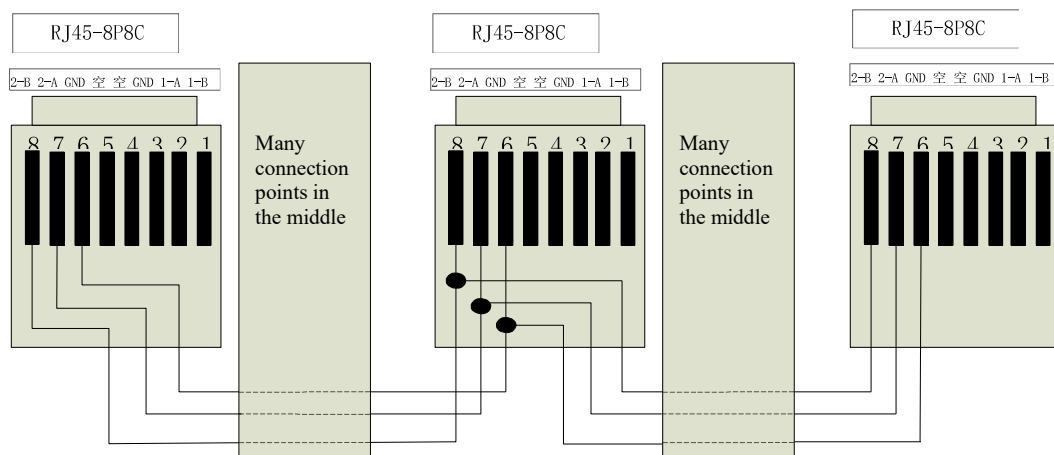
RJ45-8P8C

2-B 2-A GND 空 空 GND 1-A 1-B

8 7 6 5 4 3 2 1

Many connection points in the middle

RJ45-8P8C

2-B 2-A GND 空 空 GND 1-A 1-B

8 7 6 5 4 3 2 1

Many connection points in the middle

RJ45-8P8C

2-B 2-A GND 空 空 GND 1-A 1-B

8 7 6 5 4 3 2 1